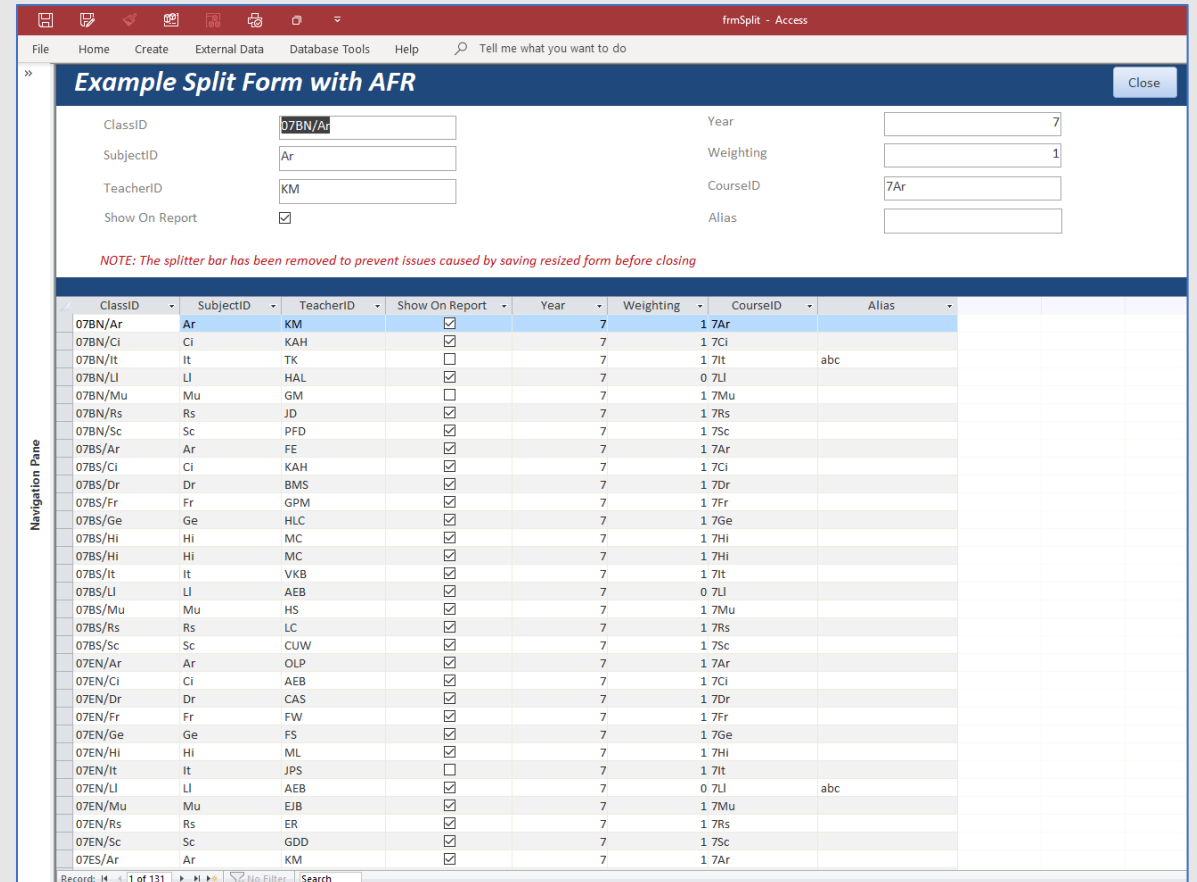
frmSplit - Access

File Home Create External Data Database Tools Help Tell me what you want to do

»

Navigation Pane

Example Split Form with AFR

Close

ClassID 07BN/Ar
SubjectID Ar
TeacherID KM
Show On Report ☑
Year 7
Weighting 1
CourseID 7Ar
Alias

NOTE: The splitter bar has been removed to prevent issues caused by saving resized form before closing

| ClassID | SubjectID | TeacherID | Show On Report | Year | Weighting | CourseID | Alias |
|---|---|---|---|---|---|---|---|
| 07BN/Ar | Ar | KM | ☑ | 7 | 1 | 7Ar | |
| 07BN/Ci | Ci | KAH | ☑ | 7 | 1 | 7Ci | |
| 07BN/It | It | TK | ☐ | 7 | 1 | 7It | abc |
| 07BN/Ll | Ll | HAL | ☑ | 7 | 0 | 7Ll | |
| 07BN/Mu | Mu | GM | ☐ | 7 | 1 | 7Mu | |
| 07BN/Rs | Rs | JD | ☑ | 7 | 1 | 7Rs | |
| 07BN/Sc | Sc | PFD | ☑ | 7 | 1 | 7Sc | |
| 07BS/Ar | Ar | FE | ☑ | 7 | 1 | 7Ar | |
| 07BS/Ci | Ci | KAH | ☑ | 7 | 1 | 7Ci | |
| 07BS/Dr | Dr | BMS | ☑ | 7 | 1 | 7Dr | |
| 07BS/Fr | Fr | GPM | ☑ | 7 | 1 | 7Fr | |
| 07BS/Ge | Ge | HLC | ☑ | 7 | 1 | 7Ge | |
| 07BS/Hi | Hi | MC | ☑ | 7 | 1 | 7Hi | |
| 07BS/Hi | Hi | MC | ☑ | 7 | 1 | 7Hi | |
| 07BS/It | It | VKB | ☑ | 7 | 1 | 7It | |
| 07BS/Ll | Ll | AEB | ☑ | 7 | 0 | 7Ll | |
| 07BS/Mu | Mu | HS | ☑ | 7 | 1 | 7Mu | |
| 07BS/Rs | Rs | LC | ☑ | 7 | 1 | 7Rs | |
| 07BS/Sc | Sc | CUW | ☑ | 7 | 1 | 7Sc | |
| 07EN/Ar | Ar | OLP | ☑ | 7 | 1 | 7Ar | |
| 07EN/Ci | Ci | AEB | ☑ | 7 | 1 | 7Ci | |
| 07EN/Dr | Dr | CAS | ☑ | 7 | 1 | 7Dr | |
| 07EN/Fr | Fr | FW | ☑ | 7 | 1 | 7Fr | |
| 07EN/Ge | Ge | FS | ☑ | 7 | 1 | 7Ge | |
| 07EN/Hi | Hi | ML | ☑ | 7 | 1 | 7Hi | |
| 07EN/It | It | JPS | ☐ | 7 | 1 | 7It | |
| 07EN/Ll | Ll | AEB | ☑ | 7 | 0 | 7Ll | abc |
| 07EN/Mu | Mu | EJB | ☑ | 7 | 1 | 7Mu | |
| 07EN/Rs | Rs | ER | ☑ | 7 | 1 | 7Rs | |
| 07EN/Sc | Sc | GDD | ☑ | 7 | 1 | 7Sc | |
| 07ES/Ar | Ar | KM | ☑ | 7 | 1 | 7Ar | |

Record: 1 of 131 No Filter Search